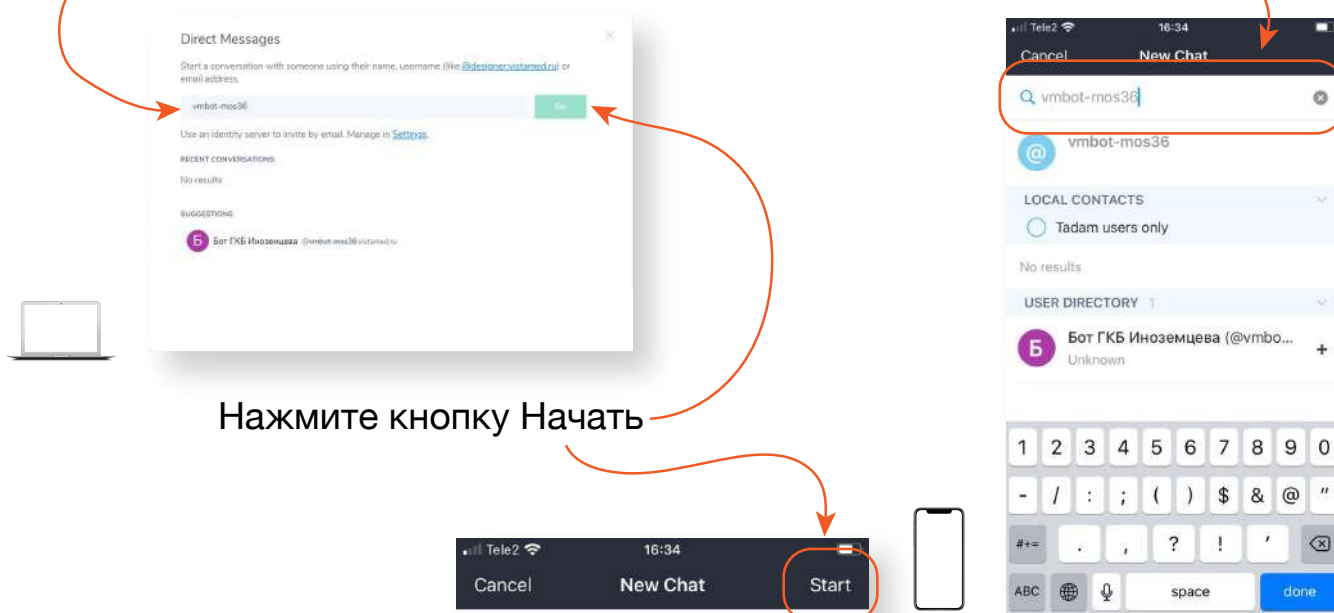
Direct Messages

Start a conversation with someone using their name, username (like @designer:vistamed.ru) or email address.

vmbot-mos36

Go

Use an identity server to invite by email. Manage in Settings.

RECENT CONVERSATIONS

No results

SUGGESTIONS

Б Бот ГКБ Иноземцева @vmbot-mos36:vistamed.ru

Нажмите кнопку Начать

Tele2 16:34

Cancel New Chat Start

Tele2 16:34

Cancel New Chat

vmbot-mos36

vmbot-mos36

LOCAL CONTACTS

Tadam users only

No results

USER DIRECTORY 1

Б Бот ГКБ Иноземцева (@vmbo...

Unknown

+

1 2 3 4 5 6 7 8 9 0

- / : ; ( ) $ & @ "

#+= . , ? ! '

ABC space done